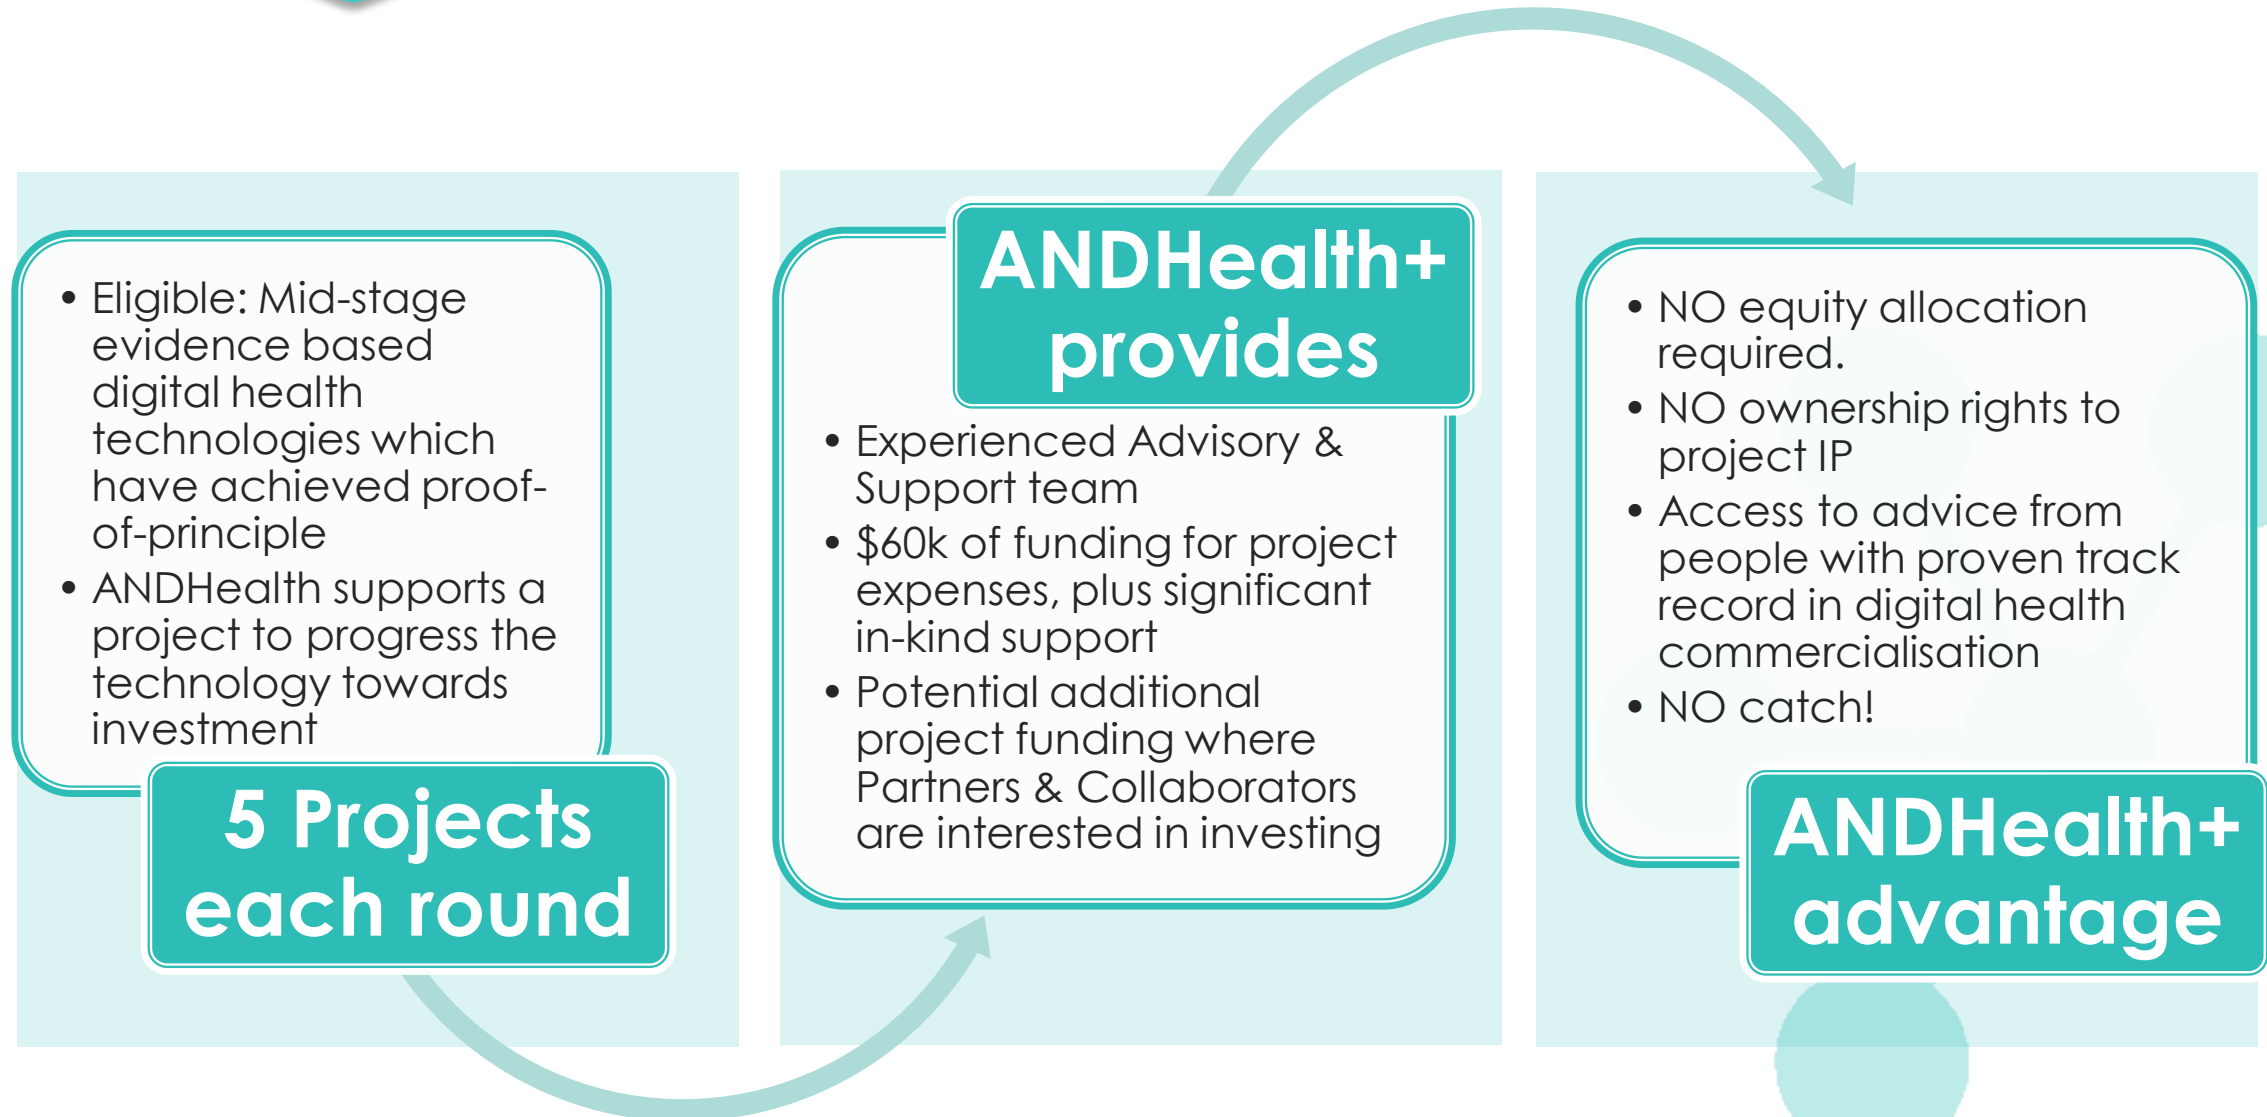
• Eligible: Mid-stage evidence based digital health technologies which have achieved proof-of-principle
• ANDHealth supports a project to progress the technology towards investment

5 Projects each round

ANDHealth+ provides

• Experienced Advisory & Support team
• \$60k of funding for project expenses, plus significant in-kind support
• Potential additional project funding where Partners & Collaborators are interested in investing

• NO equity allocation required.
• NO ownership rights to project IP
• Access to advice from people with proven track record in digital health commercialisation
• NO catch!

ANDHealth+ advantage